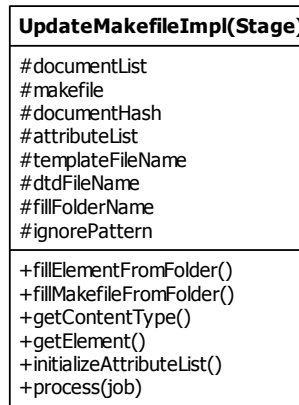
UpdateMakefileImpl(Stage)

#documentList
#makefile
#documentHash
#attributeList
#templateFileName
#dtdFileName
#fillFolderName
#ignorePattern

+fillElementFromFolder()
+fillMakefileFromFolder()
+getContentType()
+getElement()
+initializeAttributeList()
+process(job)